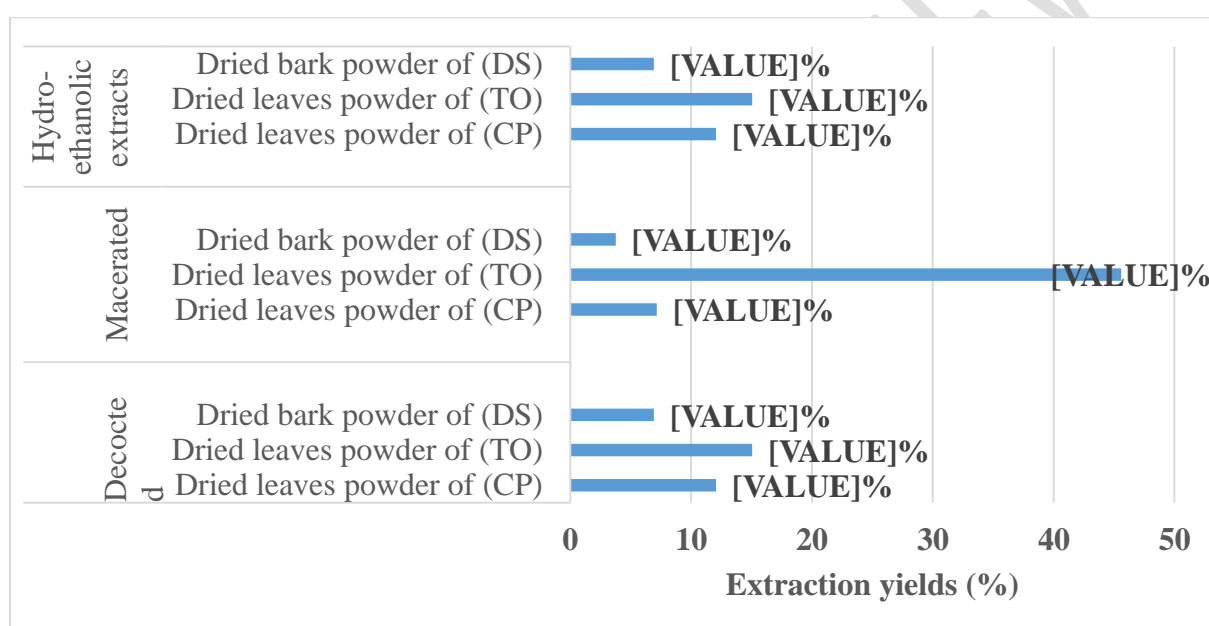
Hydro-ethanolic extracts
Dried bark powder of (DS) [VALUE]%
Dried leaves powder of (TO) [VALUE]%
Dried leaves powder of (CP) [VALUE]%

Macerated
Dried bark powder of (DS) [VALUE]%
Dried leaves powder of (TO) [VALUE]%
Dried leaves powder of (CP) [VALUE]%

Decocted
Dried bark powder of (DS) [VALUE]%
Dried leaves powder of (TO) [VALUE]%
Dried leaves powder of (CP) [VALUE]%

0 10 20 30 40 50
Extraction yields (%)